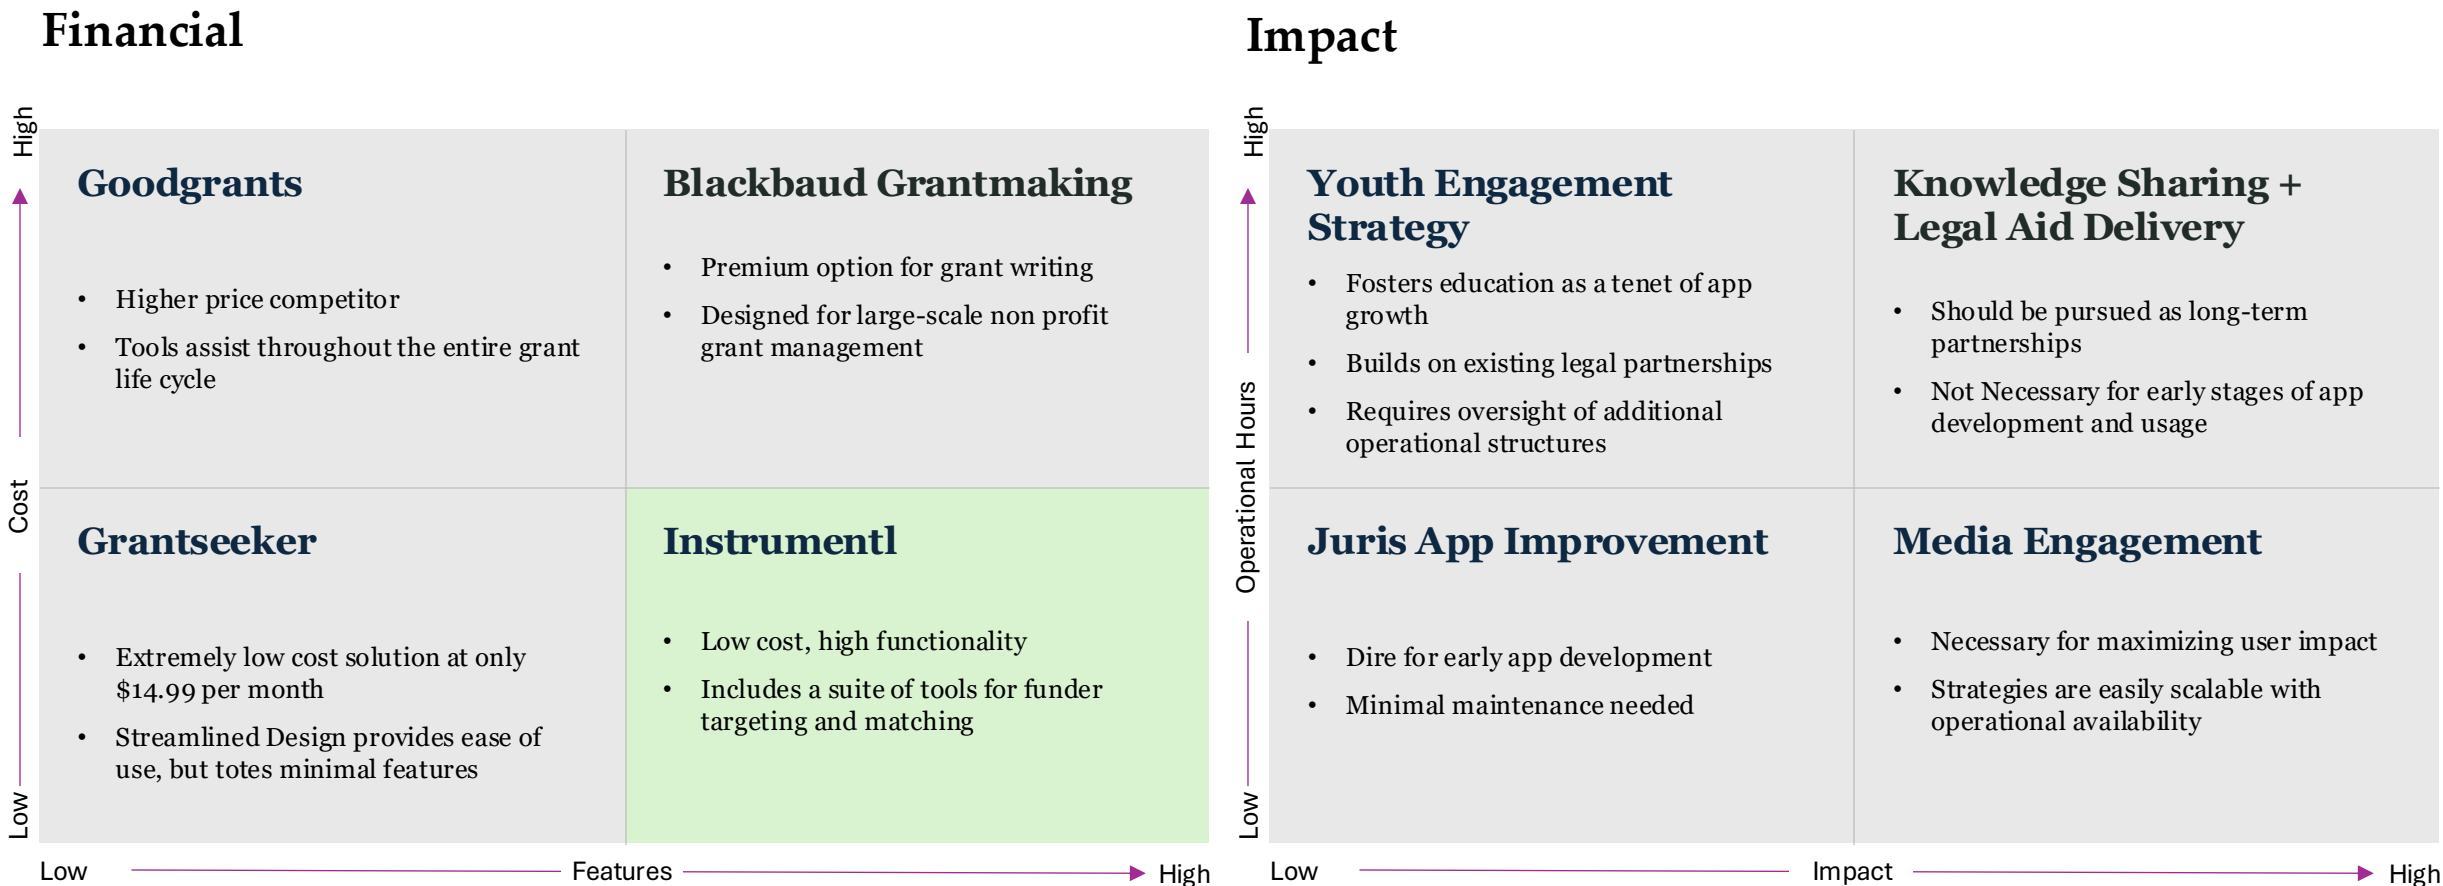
Financial

High

Cost

Low

Goodgrants

- Higher price competitor
- Tools assist throughout the entire grant life cycle

Blackbaud Grantmaking

- Premium option for grant writing
- Designed for large-scale non profit grant management

Grantseeker

- Extremely low cost solution at only $14.99 per month
- Streamlined Design provides ease of use, but totes minimal features

Instrumentl

- Low cost, high functionality
- Includes a suite of tools for funder targeting and matching

Low Features High

Impact

High

Operational Hours

Low

Youth Engagement Strategy

- Fosters education as a tenet of app growth
- Builds on existing legal partnerships
- Requires oversight of additional operational structures

Knowledge Sharing + Legal Aid Delivery

- Should be pursued as long-term partnerships
- Not Necessary for early stages of app development and usage

Juris App Improvement

- Dire for early app development
- Minimal maintenance needed

Media Engagement

- Necessary for maximizing user impact
- Strategies are easily scalable with operational availability

Low Impact High